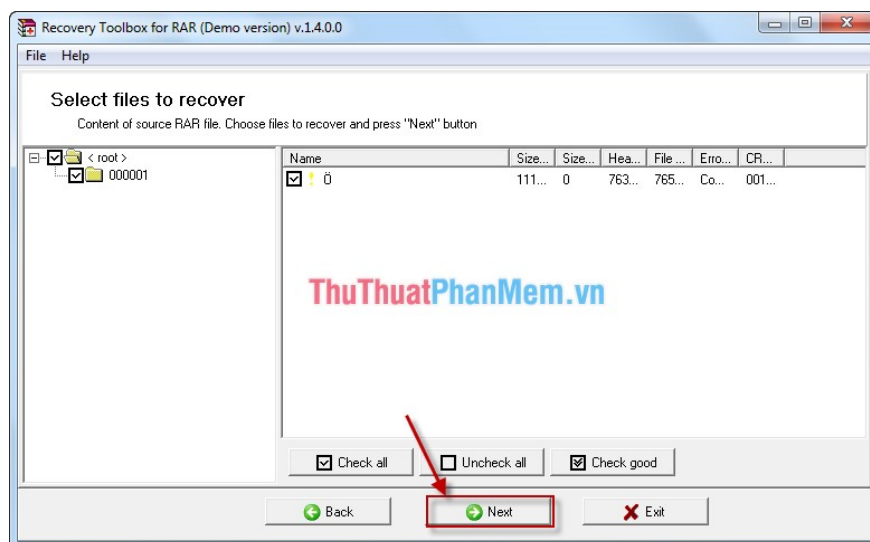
Recovery Toolbox for RAR (Demo version) v.1.4.0.0

File Help

Select files to recover

Content of source RAR file. Choose files to recover and press "Next" button

< root >
000001

| Name | Size... | Size... | Hea... | File ... | Erro... | CR... |
|---|---|---|---|---|---|---|
| Ö | 111... | 0 | 763... | 765... | Co... | 001... |

ThuThuatPhanMem.vn

Check all
Uncheck all
Check good

Back
Next
Exit